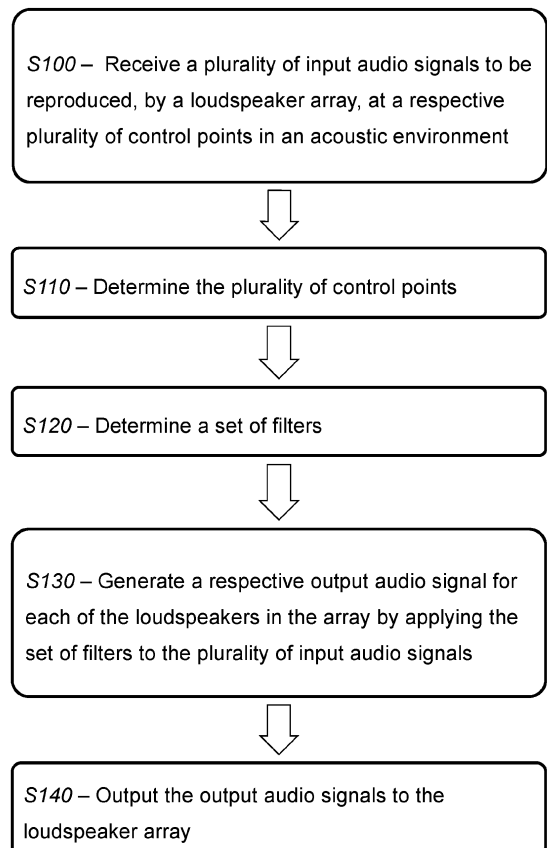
S100 – Receive a plurality of input audio signals to be reproduced, by a loudspeaker array, at a respective plurality of control points in an acoustic environment

S110 – Determine the plurality of control points

S120 – Determine a set of filters

S130 – Generate a respective output audio signal for each of the loudspeakers in the array by applying the set of filters to the plurality of input audio signals

S140 – Output the output audio signals to the loudspeaker array